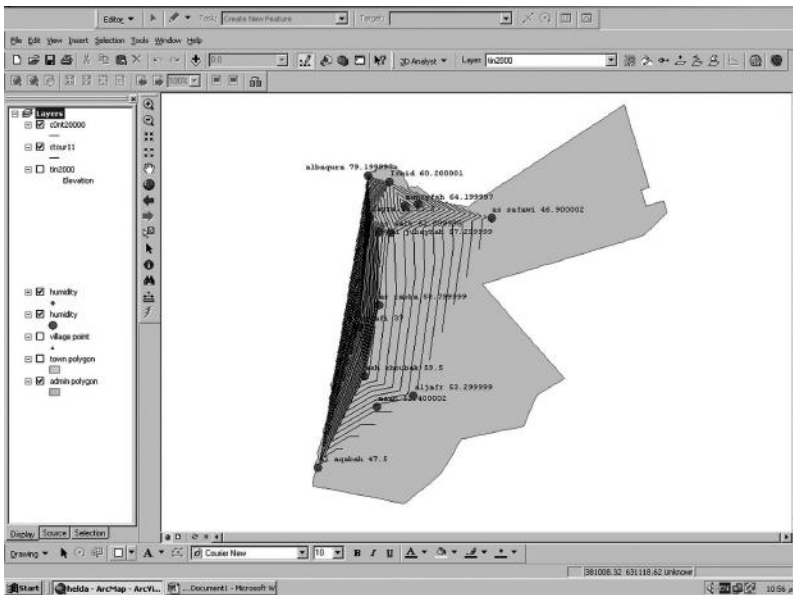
Editor ▾ Task: Create New Feature Target:

File Edit View Insert Selection Tools Window Help

0.0 3D Analyst ▾ Layer: tin2000

100%

Layers
c0nt20000
ctour11
tin2000
Elevation

humidity
humidity
village point
town polygon
admin polygon

Display Source Selection

albaqura 79.199998
Irbid 60.200001
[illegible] 64.199997
as safawi 46.900002
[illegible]
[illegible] 57.299999
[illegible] 58.799999
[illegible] 57
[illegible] shoubak 59.5
aljafr 53.299999
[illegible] 400002
aqabah 47.5

Drawing ▾ Courier New 10 B I U

381008.32 631118.62 Unknown

Start helda - ArcMap - ArcVi... ...Document1 - Microsoft W 10:56